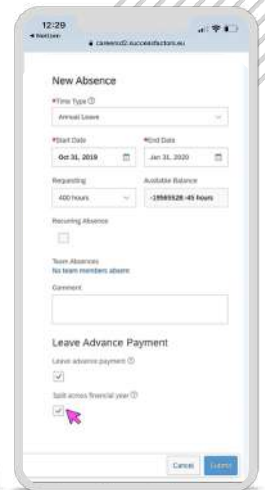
12:29
◂ Mail.com
career012.successfactors.eu

New Absence

*Time Type ⓘ
Annual Leave

*Start Date
Oct 31, 2019

*End Date
Jan 31, 2020

Requesting
400 hours

Available Balance
-19589528.45 hours

Recurring Absence

Team Absences
No team members absent

Comment

Leave Advance Payment

Leave advance payment ⓘ

Split across financial year ⓘ

Cancel
Submit